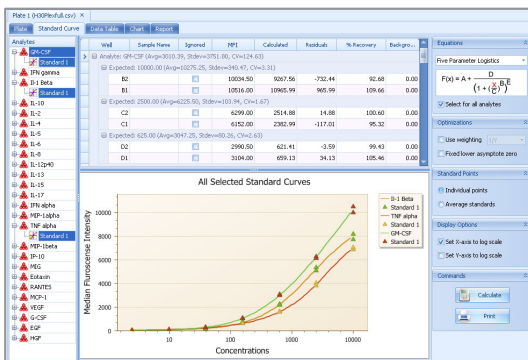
Plate 1 (H30Plexfull.csv)

Plate | Standard Curve | Data Table | Chart | Report

Analytes
GM-CSF
Standard 1
IFN gamma
IL-1 Beta
Standard 1
IL-10
IL-2
IL-4
IL-5
IL-6
IL-8
IL-12p40
IL-13
IL-15
IL-17
IFN alpha
MIP-1alpha
TNF alpha
Standard 1
MIP-1beta
IP-10
MIG
Eotaxin
RANTES
MCP-1
VEGF
G-CSF
EGF
HGF

| Well | Sample Name | Ignored | MFI | Calculated | Residuals | % Recovery | Backgro... |
|---|---|---|---|---|---|---|---|
| Analyte: GM-CSF (Avg=3010.39, Stdev=3751.80, CV=124.63) | | | | | | | |
| Expected: 10000.00 (Avg=10275.25, Stdev=340.47, CV=3.31) | | | | | | | |
| B2 | | | 10034.50 | 9267.56 | -732.44 | 92.68 | 0.00 |
| B1 | | | 10516.00 | 10965.99 | 965.99 | 109.66 | 0.00 |
| Expected: 2500.00 (Avg=6225.50, Stdev=103.94, CV=1.67) | | | | | | | |
| C2 | | | 6299.00 | 2514.88 | 14.88 | 100.60 | 0.00 |
| C1 | | | 6152.00 | 2382.99 | -117.01 | 95.32 | 0.00 |
| Expected: 625.00 (Avg=3047.25, Stdev=80.26, CV=2.63) | | | | | | | |
| D2 | | | 2990.50 | 621.41 | -3.59 | 99.43 | 0.00 |
| D1 | | | 3104.00 | 659.13 | 34.13 | 105.46 | 0.00 |

All Selected Standard Curves

Median Fluroscense Intensity
10000
8000
6000
4000
2000
0
10
100
1000
10000
Concentrations

IL-1 Beta
Standard 1
TNF alpha
Standard 1
GM-CSF
Standard 1

Equations
Five Parameter Logistics
$F(x) = A + \frac{D}{(1 + (\frac{x}{C})^B)^E}$
Select for all analytes

Optimizations
Use weighting
Fixed lower asymptote zero

Standard Points
Individual points
Average standards

Display Options
Set X-axis to log scale
Set Y-axis to log scale

Commands
Calculate
Print